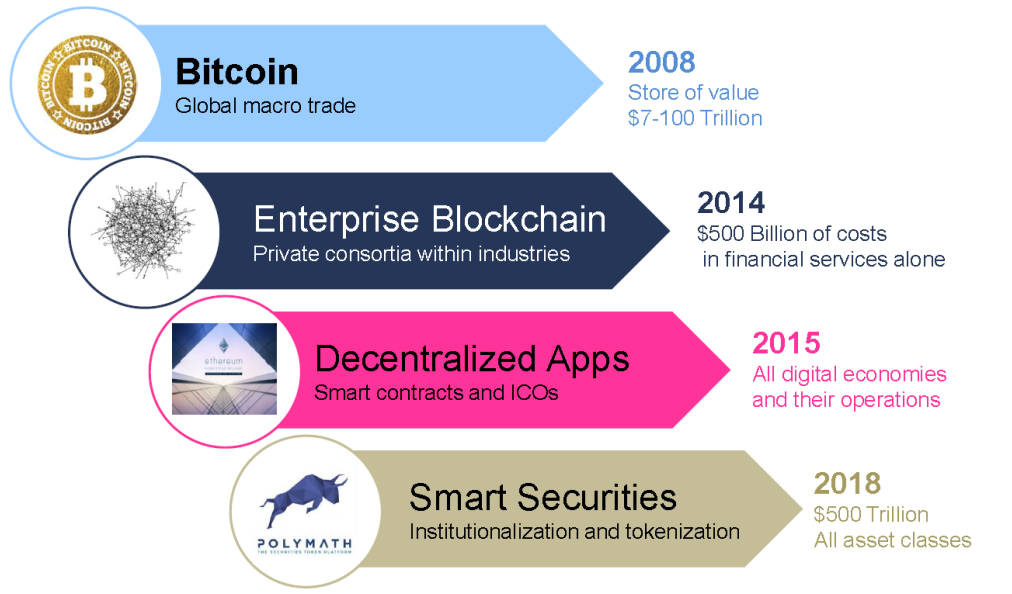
BITCOIN BITCOIN BITCOIN

Bitcoin
Global macro trade

2008
Store of value
$7-100 Trillion

Enterprise Blockchain
Private consortia within industries

2014
$500 Billion of costs in financial services alone

ethereum

Decentralized Apps
Smart contracts and ICOs

2015
All digital economies and their operations

POLYMATH
THE SECURITIES TOKEN PLATFORM

Smart Securities
Institutionalization and tokenization

2018
$500 Trillion
All asset classes